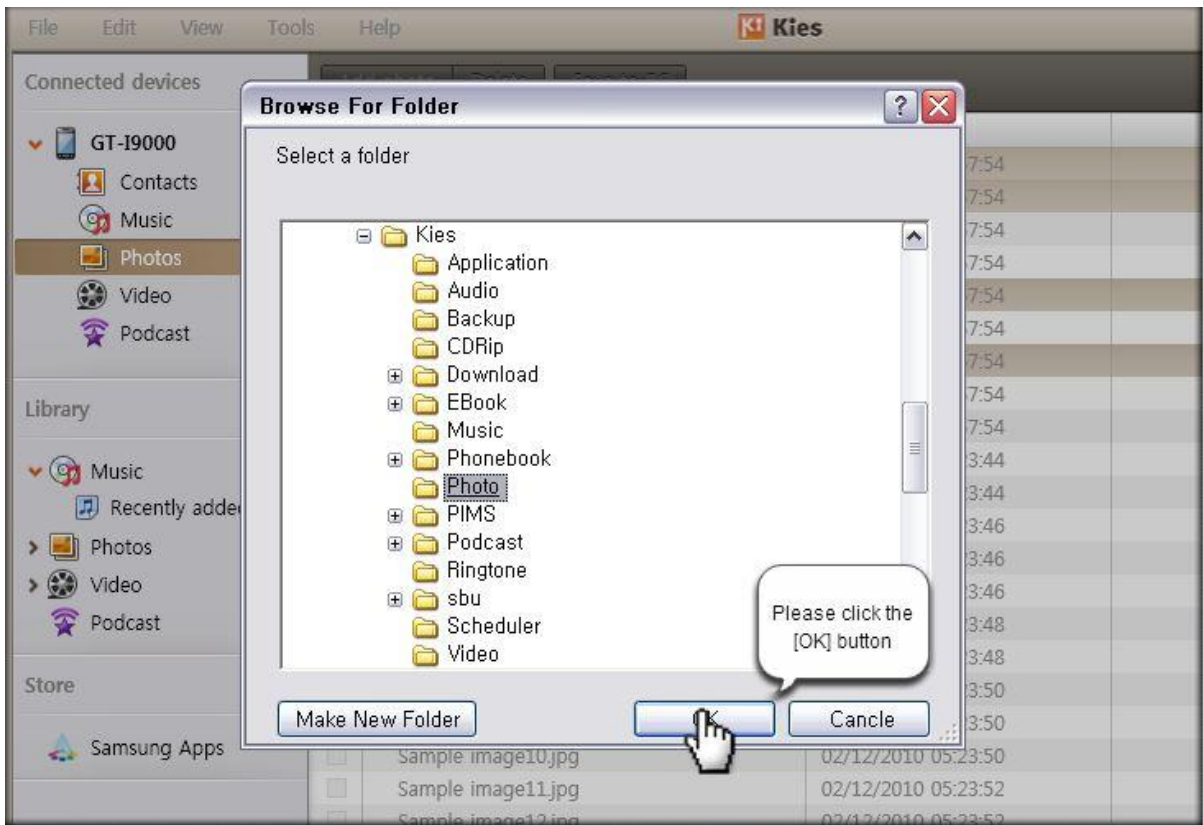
File Edit View Tools Help

Kies

Connected devices

GT-I9000
Contacts
Music
Photos
Video
Podcast

Library

Music
Recently adde
Photos
Video
Podcast

Store

Samsung Apps

Browse For Folder

Select a folder

Kies
Application
Audio
Backup
CDRip
Download
EBook
Music
Phonebook
Photo
PIMS
Podcast
Ringtone
sbu
Scheduler
Video

Please click the [OK] button

Make New Folder

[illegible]K

Cancle

7:54
7:54
7:54
7:54
7:54
7:54
7:54
7:54
7:54
3:44
3:44
3:46
3:46
3:46
3:48
3:48
3:50
3:50

Sample image10.jpg 02/12/2010 05:23:50
Sample image11.jpg 02/12/2010 05:23:52
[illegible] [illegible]